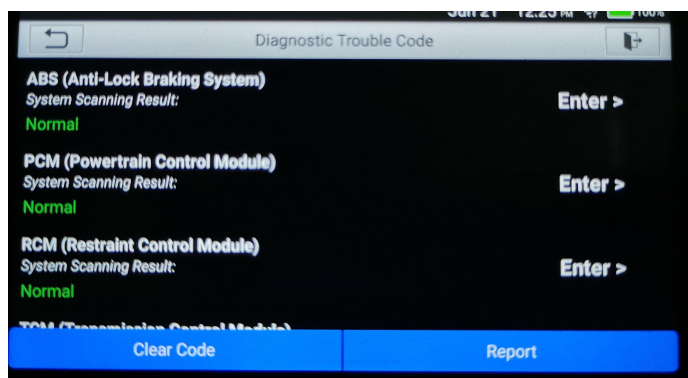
Jun 21 12:25 PM 100%

Diagnostic Trouble Code

ABS (Anti-Lock Braking System)
System Scanning Result:
Normal
Enter >

PCM (Powertrain Control Module)
System Scanning Result:
Normal
Enter >

RCM (Restraint Control Module)
System Scanning Result:
Normal
Enter >

TCM (Transmission Control Module)

Clear Code
Report